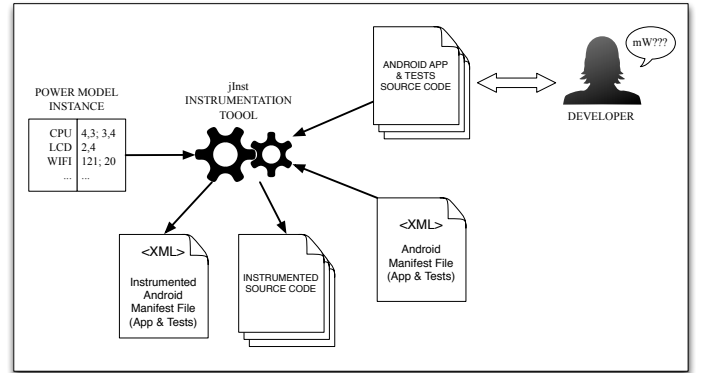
POWER MODEL INSTANCE

| CPU | 4,3; 3,4 |
|---|---|
| LCD | 2,4 |
| WIFI | 121; 20 |
| ... | ... |

jInst INSTRUMENTATION TOOOL

ANDROID APP & TESTS SOURCE CODE

mW???

DEVELOPER

<XML>
Instrumented Android Manifest File (App & Tests)

INSTRUMENTED SOURCE CODE

<XML>
Android Manifest File (App & Tests)